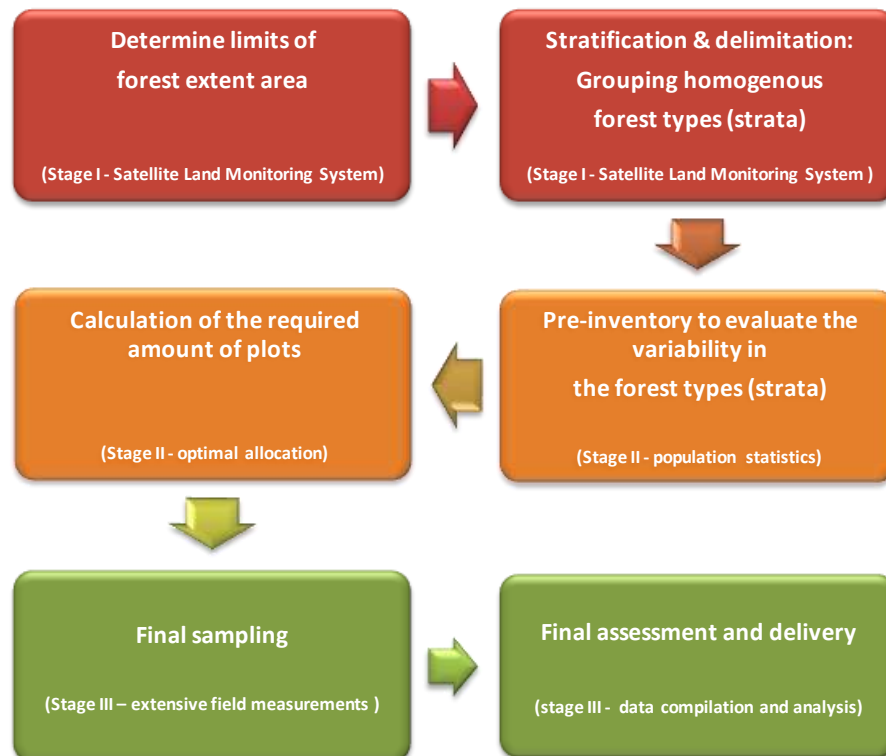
Determine limits of forest extent area

(Stage I - Satellite Land Monitoring System)

Stratification & delimitation: Grouping homogenous forest types (strata)

(Stage I - Satellite Land Monitoring System )

Pre-inventory to evaluate the variability in the forest types (strata)

(Stage II - population statistics)

Calculation of the required amount of plots

(Stage II - optimal allocation)

Final sampling

(Stage III – extensive field measurements )

Final assessment and delivery

(stage III - data compilation and analysis)